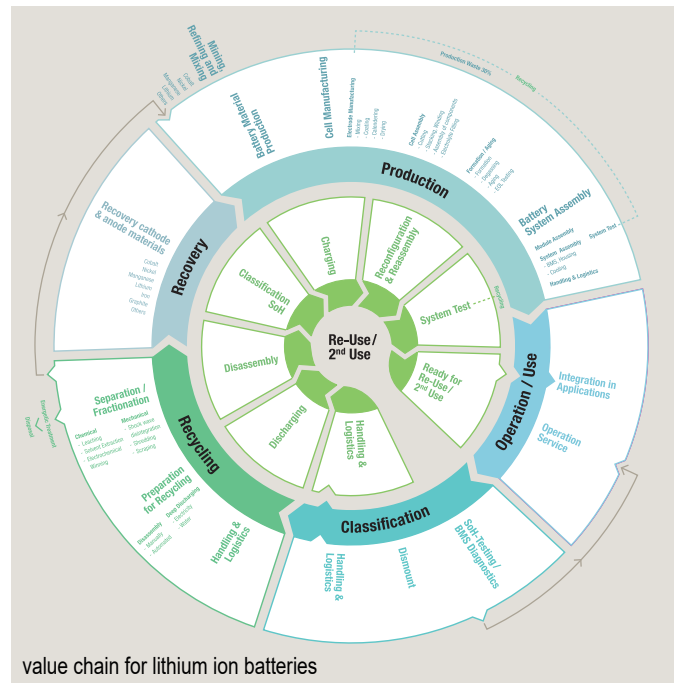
Mining Refining and Making

Cobalt
Nickel
Manganese
Lithium
Graphite

Battery Material Production

Cell Manufacturing

Electrode Manufacturing
- Mixing
- Coating
- Calendering
- Drying

Cell Assembly
- Cutting
- Stacking / Winding
- Assembly of Components
- Electrolyte Filling

Formation / Aging
- Formation
- Degassing
- Aging
- EOL Testing

Production Waste 30%

Recycling

Production

Battery System Assembly

Module Assembly
System Assembly
- BMS, Housing
- Cooling

System Test

Handling & Logistics

Recovery

Recovery cathode & anode materials

Cobalt
Nickel
Manganese
Lithium
Iron
Graphite
Others

Re-Use / 2nd Use

Charging

Reconfiguration & Reassembly

Classification SoH

System Test

Recycling

Disassembly

Ready for Re-Use / 2nd Use

Discharging

Handling & Logistics

Operation / Use

Integration in Applications

Operation Service

Recycling

Separation / Fractionation

Chemical
- Leaching
- Solvent Extraction
- Electrochemical
- Mining

Mechanical
- Shock wave
- Disintegration
- Shredding
- Scraping

Preparation for Recycling

Disassembly
- Manually
- Automated

Deep Discharging
- Electricity
- Water

Handling & Logistics

Energetic Treatment

Disposal

Classification

Handling & Logistics

Dismount

SoH-Testing / BMS Diagnostics

value chain for lithium ion batteries